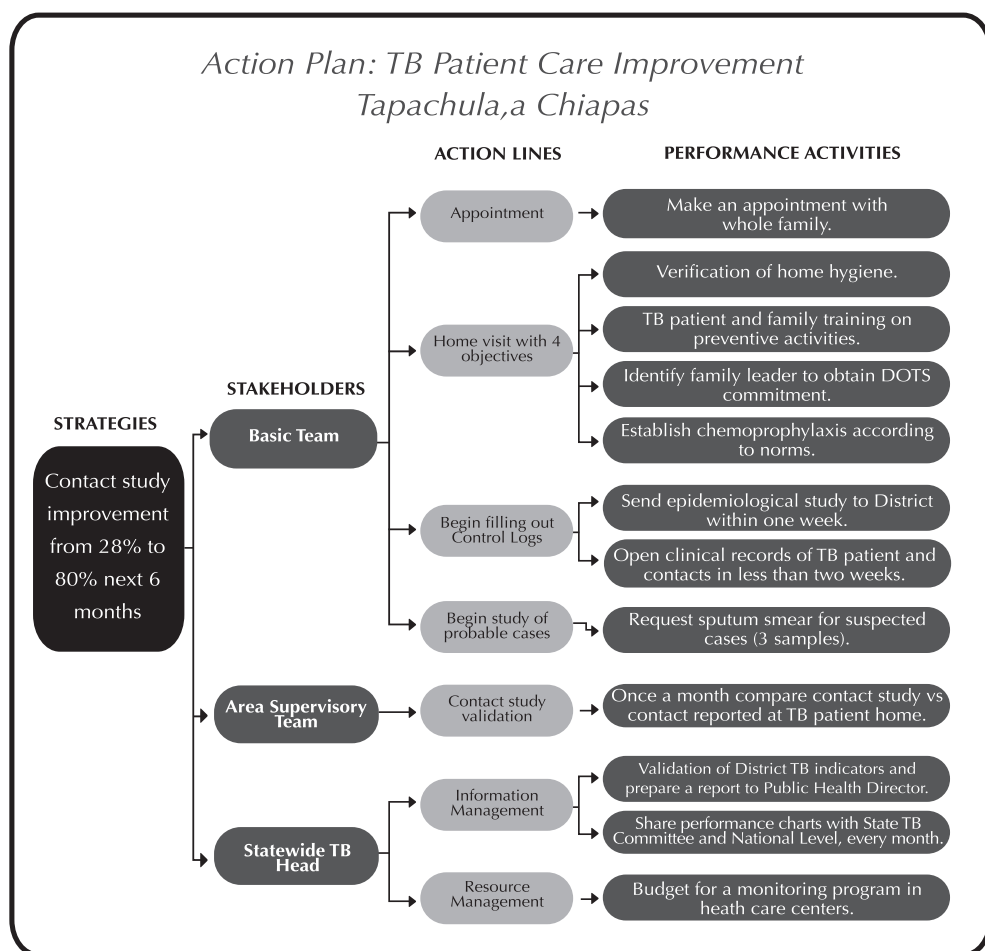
Action Plan: TB Patient Care Improvement
Tapachula,a Chiapas

STRATEGIES

Contact study improvement from 28% to 80% next 6 months

STAKEHOLDERS

Basic Team

Area Supervisory Team

Statewide TB Head

ACTION LINES

Appointment

Home visit with 4 objectives

Begin filling out Control Logs

Begin study of probable cases

Contact study validation

Information Management

Resource Management

PERFORMANCE ACTIVITIES

Make an appointment with whole family.

Verification of home hygiene.

TB patient and family training on preventive activities.

Identify family leader to obtain DOTS commitment.

Establish chemoprophylaxis according to norms.

Send epidemiological study to District within one week.

Open clinical records of TB patient and contacts in less than two weeks.

Request sputum smear for suspected cases (3 samples).

Once a month compare contact study vs contact reported at TB patient home.

Validation of District TB indicators and prepare a report to Public Health Director.

Share performance charts with State TB Committee and National Level, every month.

Budget for a monitoring program in heath care centers.